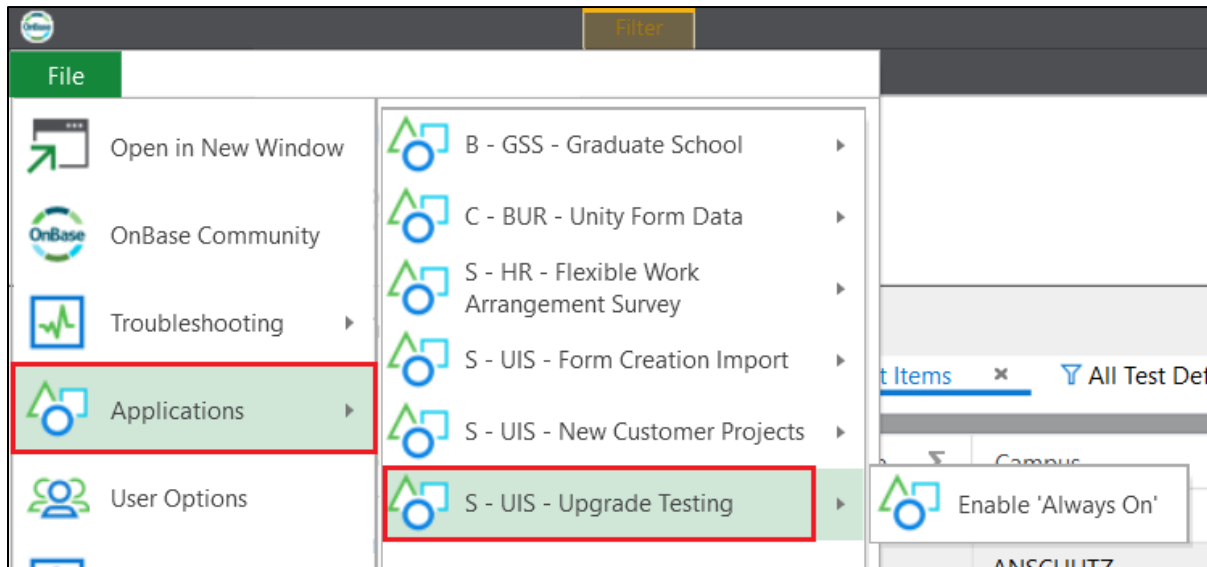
Filter

File

Open in New Window

OnBase

OnBase Community

Troubleshooting

Applications

User Options

B - GSS - Graduate School

C - BUR - Unity Form Data

S - HR - Flexible Work Arrangement Survey

S - UIS - Form Creation Import

S - UIS - New Customer Projects

S - UIS - Upgrade Testing

Enable 'Always On'

t Items

All Test Def

Campus

ANSCHUTZ